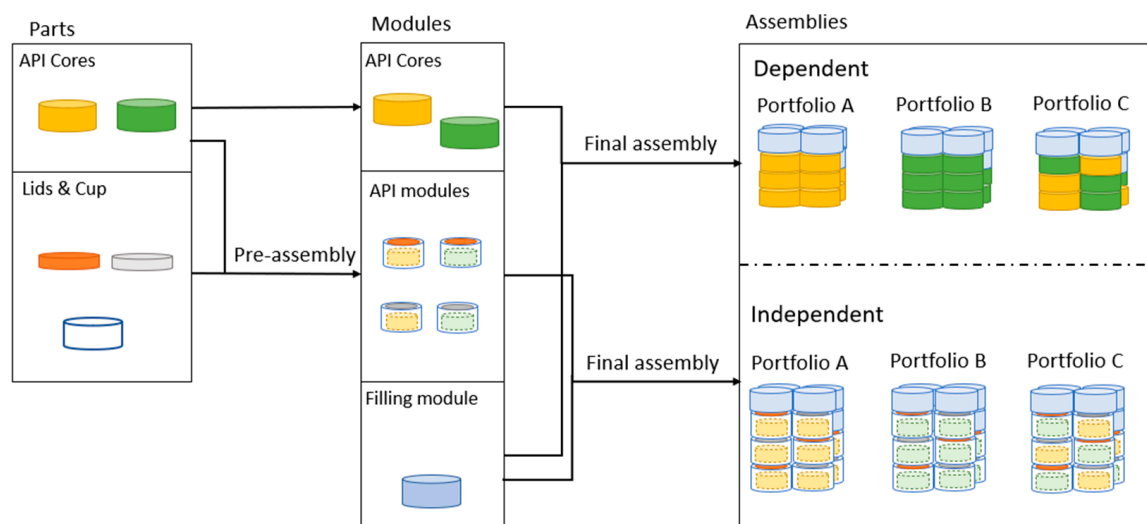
Parts

API Cores

Lids & Cup

Pre-assembly

Modules

API Cores

API modules

Filling module

Final assembly

Final assembly

Assemblies

Dependent

Portfolio A

Portfolio B

Portfolio C

Independent

Portfolio A

Portfolio B

Portfolio C